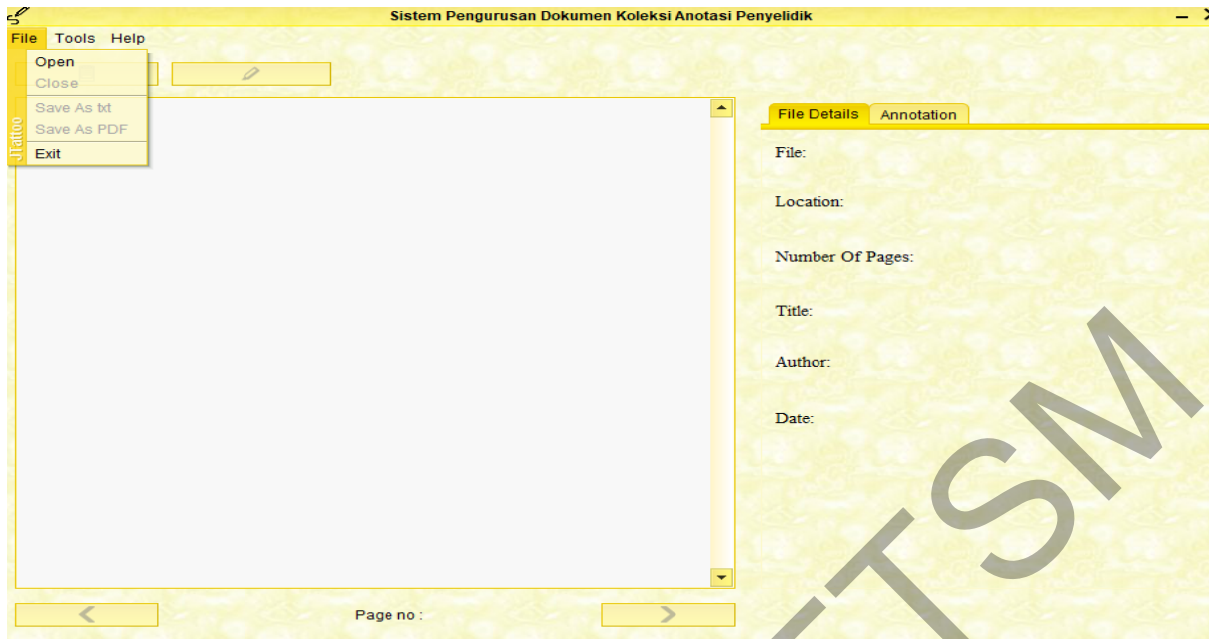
Sistem Pengurusan Dokumen Koleksi Anotasi Penyelidik

File Tools Help

Open
Close
Save As txt
Save As PDF
Exit

JTattoo

File Details Annotation

File:

Location:

Number Of Pages:

Title:

Author:

Date:

Page no :

UTSM